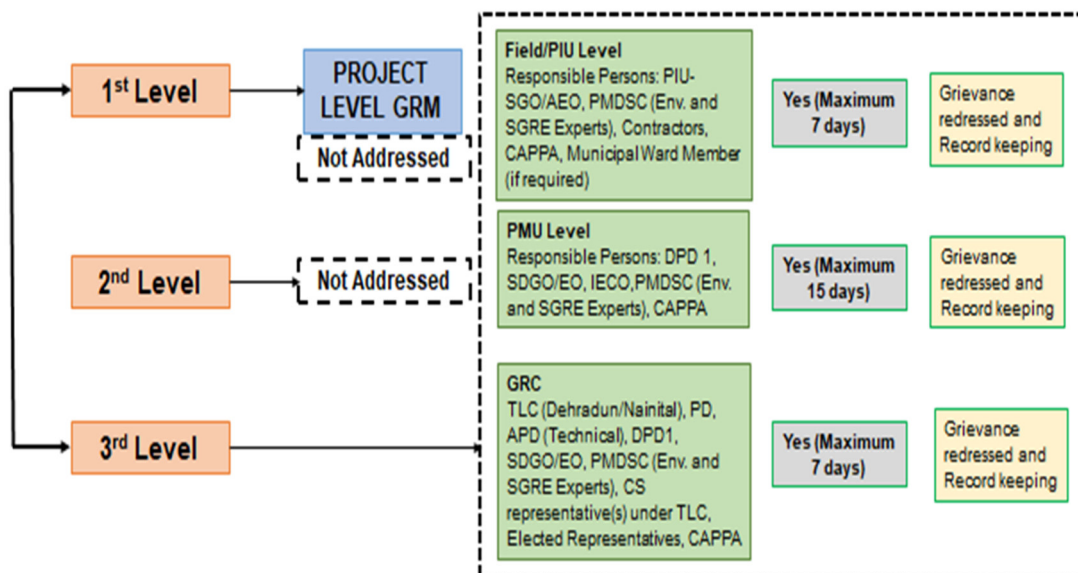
1$^{st}$ Level

PROJECT LEVEL GRM

Not Addressed

Field/PIU Level
Responsible Persons: PIU-SGO/AEO, PMDSC (Env. and SGRE Experts), Contractors, CAPPA, Municipal Ward Member (if required)

Yes (Maximum 7 days)

Grievance redressed and Record keeping

2$^{nd}$ Level

Not Addressed

PMU Level
Responsible Persons: DPD 1, SDGO/EO, IECO,PMDSC (Env. and SGRE Experts), CAPPA

Yes (Maximum 15 days)

Grievance redressed and Record keeping

3$^{rd}$ Level

GRC
TLC (Dehradun/Nainital), PD, APD (Technical), DPD1, SDGO/EO, PMDSC (Env. and SGRE Experts), CS representative(s) under TLC, Elected Representatives, CAPPA

Yes (Maximum 7 days)

Grievance redressed and Record keeping